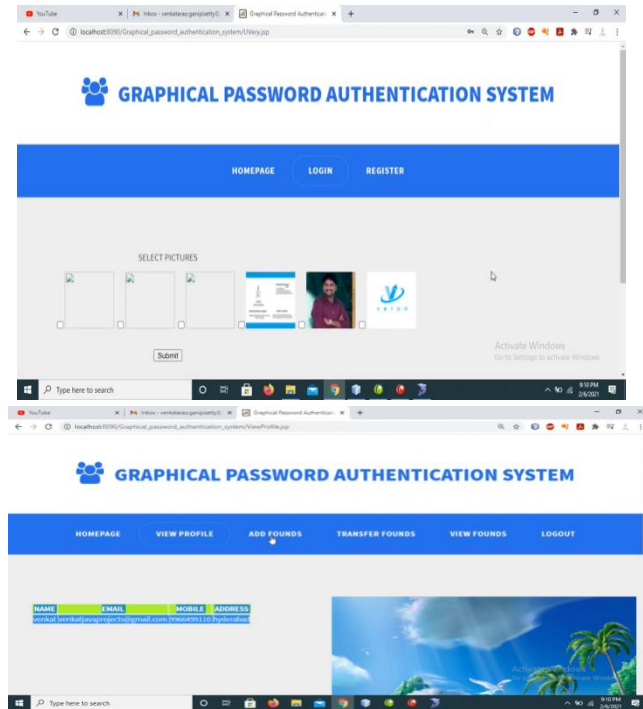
YouTube | Inbox - venkatesao.ganipisetty@ | Graphical Password Authenticati | +

localhost:8090/Graphical_password_authentication_system/UVery.jsp

GRAPHICAL PASSWORD AUTHENTICATION SYSTEM

HOMEPAGE LOGIN REGISTER

SELECT PICTURES

Submit

Activate Windows
Go to Settings to activate Windows.

Type here to search

9:10 PM 2/6/2021

YouTube | Inbox - venkatesao.ganipisetty@ | Graphical Password Authenticati | +

localhost:8090/Graphical_password_authentication_system/ViewProfile.jsp

GRAPHICAL PASSWORD AUTHENTICATION SYSTEM

HOMEPAGE VIEW PROFILE ADD FOUNDS TRANSFER FOUNDS VIEW FOUNDS LOGOUT

| NAME | EMAIL | MOBILE | ADDRESS |
|---|---|---|---|
| venkat | venkatjavaprojects@gmail.com | 9966499110 | hyderabad |

Activate Windows

Type here to search

9:10 PM 2/6/2021